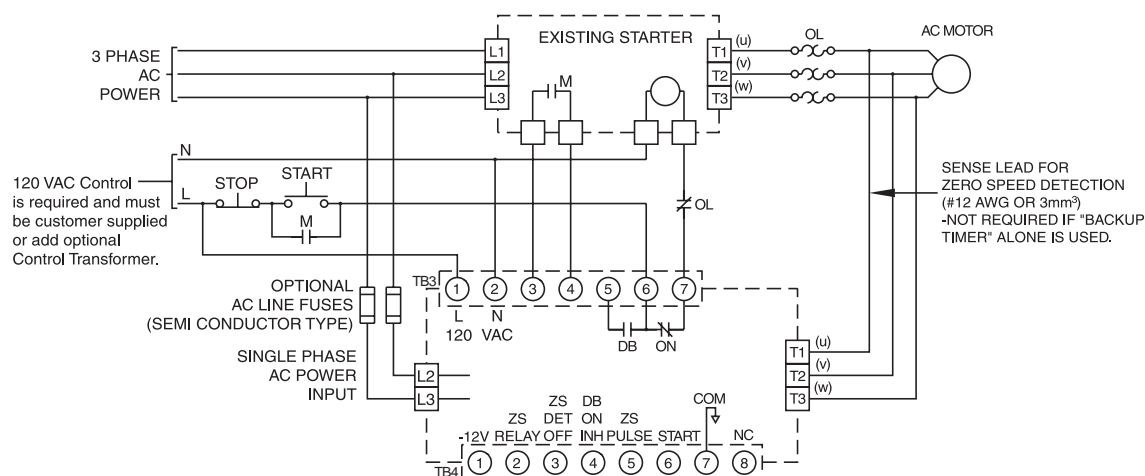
3 PHASE
AC
POWER

L1
L2
L3

EXISTING STARTER

M

T1 (u)
T2 (v)
T3 (w)

OL

AC MOTOR

N
L

120 VAC Control is required and must be customer supplied or add optional Control Transformer.

STOP
START
M

OL

SENSE LEAD FOR ZERO SPEED DETECTION (#12 AWG OR 3mm³) -NOT REQUIRED IF "BACKUP TIMER" ALONE IS USED.

OPTIONAL AC LINE FUSES (SEMI CONDUCTOR TYPE)

TB3
1 2 3 4 5 6 7
L N
120 VAC
DB ON

SINGLE PHASE AC POWER INPUT

L2
L3

T1 (u)
T2 (v)
T3 (w)

-12V
ZS RELAY
ZS DET OFF
DB ON INH
ZS PULSE
START
COM
NC

TB4
1 2 3 4 5 6 7 8